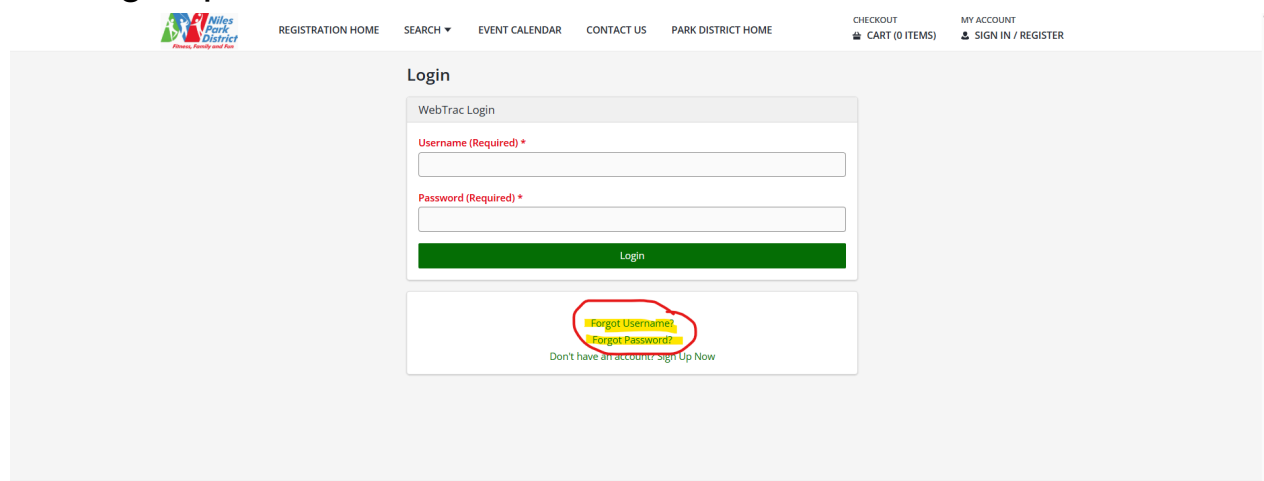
Niles Park District
Fitness, Family and Fun

REGISTRATION HOME
SEARCH ▼
EVENT CALENDAR
CONTACT US
PARK DISTRICT HOME

CHECKOUT
CART (0 ITEMS)

MY ACCOUNT
SIGN IN / REGISTER

Login

WebTrac Login

Username (Required) *

Password (Required) *

Login

Forgot Username?
Forgot Password?
Don't have an account? Sign Up Now